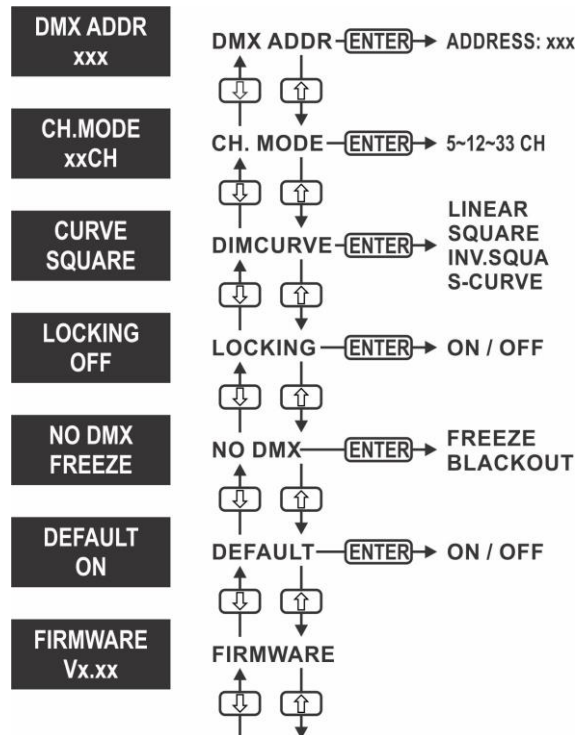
DMX ADDR
xxx

CH.MODE
xxCH

CURVE
SQUARE

LOCKING
OFF

NO DMX
FREEZE

DEFAULT
ON

FIRMWARE
Vx.xx

DMX ADDR ENTER ADDRESS: xxx

CH. MODE ENTER 5~12~33 CH

DIMCURVE ENTER LINEAR
SQUARE
INV.SQUA
S-CURVE

LOCKING ENTER ON / OFF

NO DMX ENTER FREEZE
BLACKOUT

DEFAULT ENTER ON / OFF

FIRMWARE